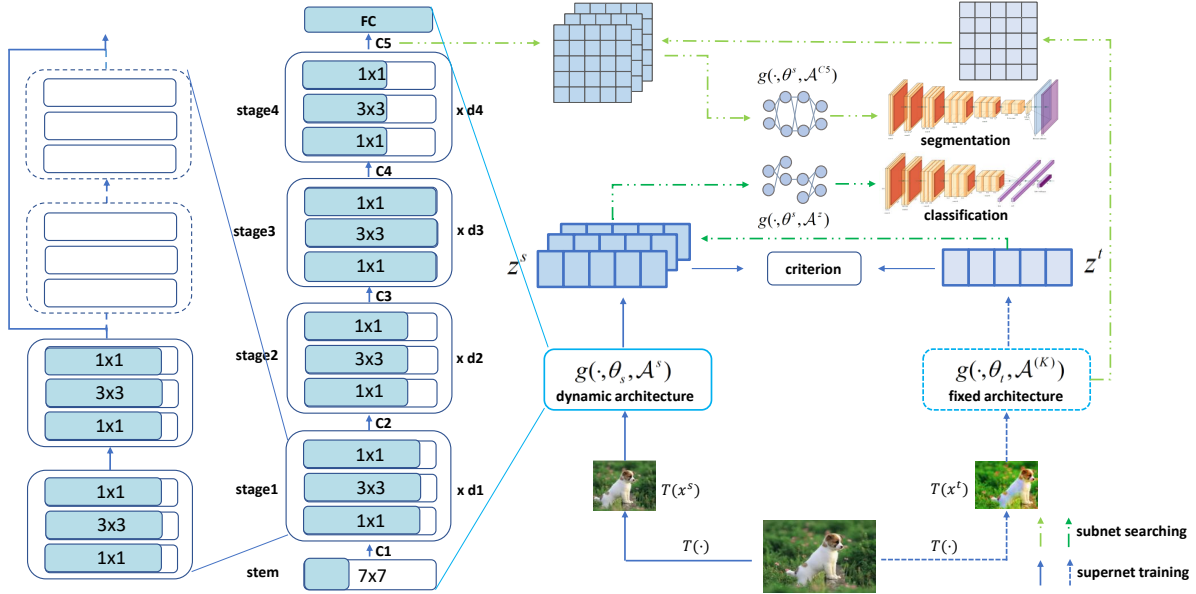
1x1
3x3
1x1

1x1
3x3
1x1

FC
C5
stage4
1x1
3x3
1x1
x d4
C4
stage3
1x1
3x3
1x1
x d3
C3
stage2
1x1
3x3
1x1
x d2
C2
stage1
1x1
3x3
1x1
x d1
C1
stem
7x7

$g(\cdot, \theta^s, \mathcal{A}^{C5})$
segmentation
$g(\cdot, \theta^s, \mathcal{A}^z)$
classification
$z^s$
criterion
$z^t$
$g(\cdot, \theta_s, \mathcal{A}^s)$
dynamic architecture
$g(\cdot, \theta_t, \mathcal{A}^{(K)})$
fixed architecture
$T(x^s)$
$T(x^t)$
$T(\cdot)$
$T(\cdot)$
subnet searching
supernet training